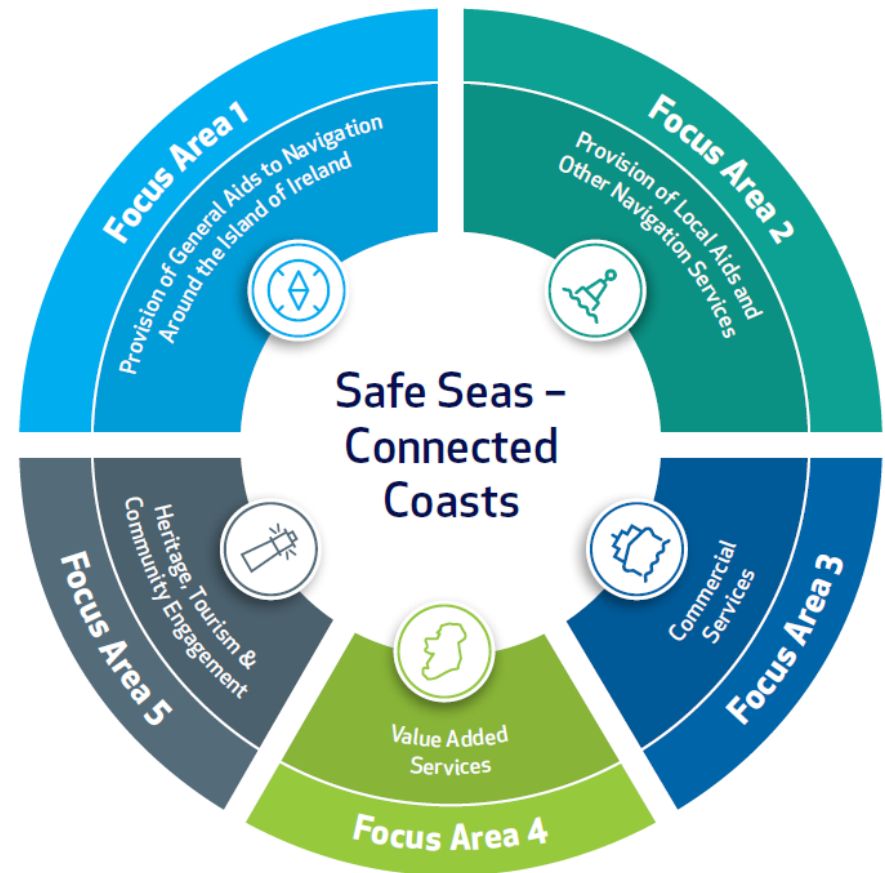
Focus Area 1
Provision of General Aids to Navigation Around the Island of Ireland

Focus Area 2
Provision of Local Aids and Other Navigation Services

Safe Seas – Connected Coasts

Focus Area 3
Commercial Services

Focus Area 4
Value Added Services

Focus Area 5
Heritage, Tourism & Community Engagement